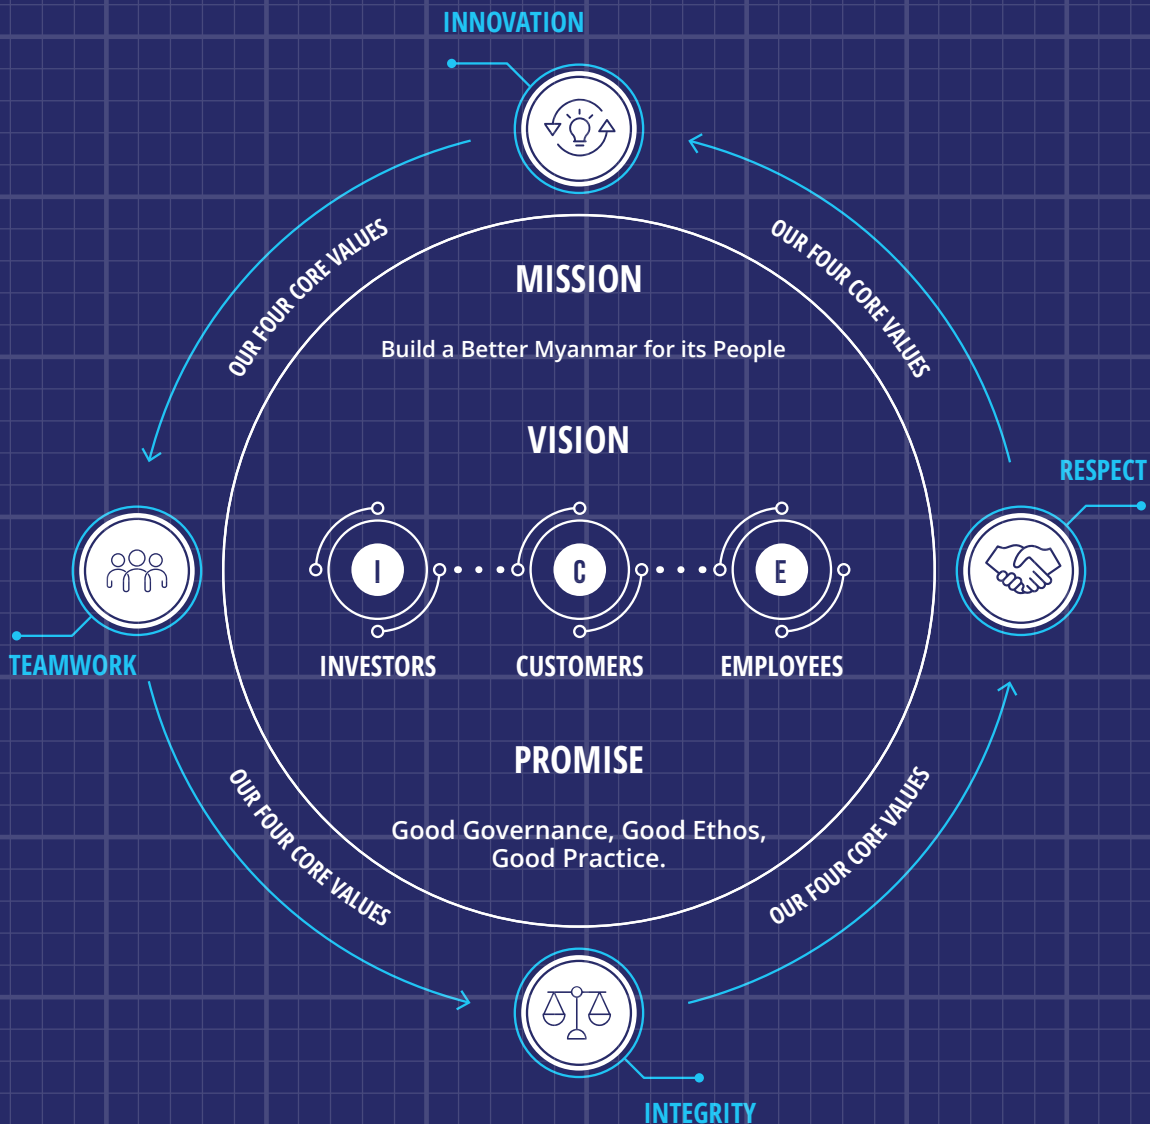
INNOVATION

OUR FOUR CORE VALUES

OUR FOUR CORE VALUES

MISSION

Build a Better Myanmar for its People

VISION

RESPECT

TEAMWORK

I

C

E

INVESTORS

CUSTOMERS

EMPLOYEES

PROMISE

Good Governance, Good Ethos, Good Practice.

OUR FOUR CORE VALUES

OUR FOUR CORE VALUES

INTEGRITY